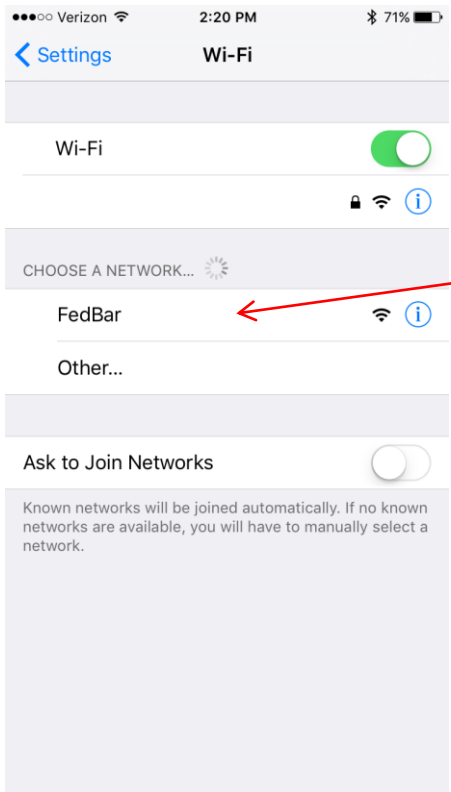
●●●○○ Verizon 2:20 PM 71%

Settings Wi-Fi

Wi-Fi

CHOOSE A NETWORK...

FedBar

Other...

Ask to Join Networks

Known networks will be joined automatically. If no known networks are available, you will have to manually select a network.